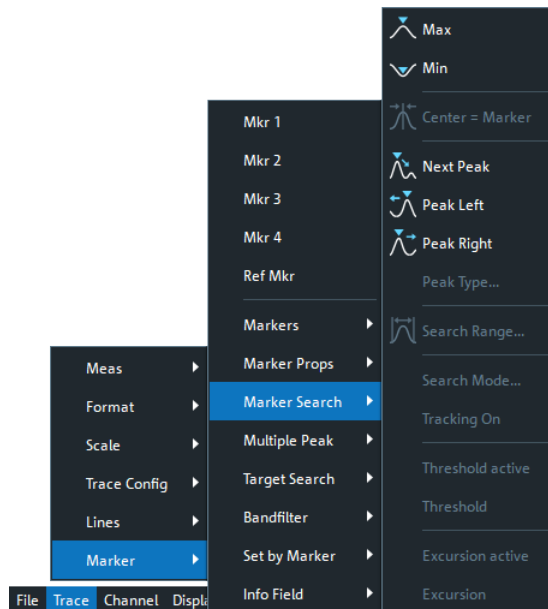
Max

Min

Center = Marker

Next Peak

Peak Left

Peak Right

Peak Type...

Search Range...

Search Mode...

Tracking On

Threshold active

Threshold

Excursion active

Excursion

Mkr 1

Mkr 2

Mkr 3

Mkr 4

Ref Mkr

Markers

Marker Props

Marker Search

Multiple Peak

Target Search

Bandfilter

Set by Marker

Info Field

Meas

Format

Scale

Trace Config

Lines

Marker

File Trace Channel Displa